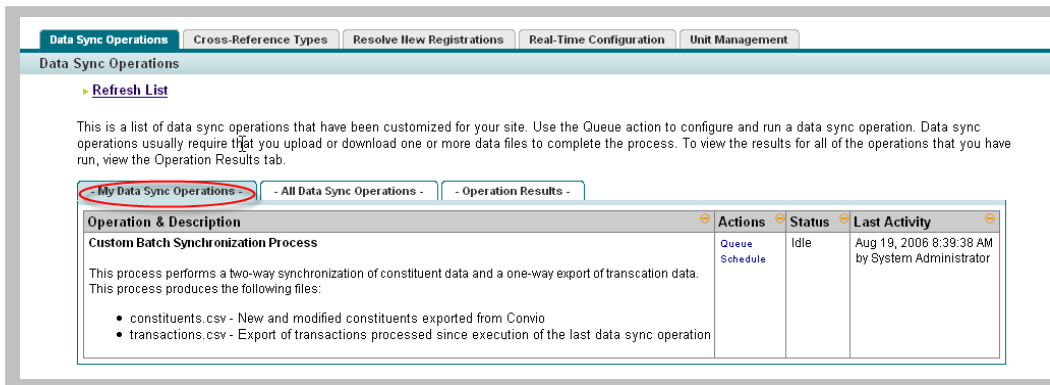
Data Sync Operations | Cross-Reference Types | Resolve New Registrations | Real-Time Configuration | Unit Management

Data Sync Operations

Refresh List

This is a list of data sync operations that have been customized for your site. Use the Queue action to configure and run a data sync operation. Data sync operations usually require that you upload or download one or more data files to complete the process. To view the results for all of the operations that you have run, view the Operation Results tab.

- My Data Sync Operations - | - All Data Sync Operations - | - Operation Results -

| Operation & Description | Actions | Status | Last Activity |
|---|---|---|---|
| **Custom Batch Synchronization Process**<br><br>This process performs a two-way synchronization of constituent data and a one-way export of transcation data. This process produces the following files:<br><br>• constituents.csv - New and modified constituents exported from Convio<br>• transactions.csv - Export of transactions processed since execution of the last data sync operation | Queue<br>Schedule | Idle | Aug 19, 2006 8:39:38 AM by System Administrator |